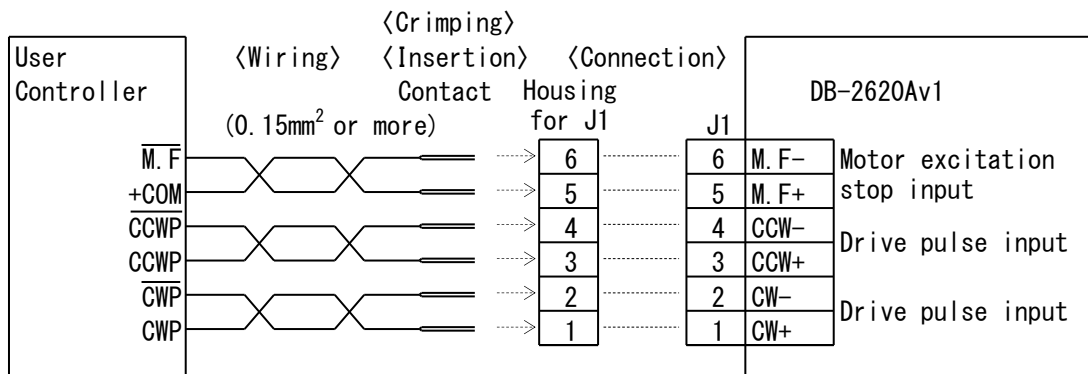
User Controller

〈Wiring〉
(0.15mm$^2$ or more)

〈Crimping〉
〈Insertion〉
Contact

〈Connection〉
Housing for J1

DB-2620Av1

J1

$\overline{M.F}$
+COM
$\overline{CCWP}$
CCWP
$\overline{CWP}$
CWP

| Housing for J1 | J1 | Signal |
|---|---|---|
| 6 | 6 | M.F− |
| 5 | 5 | M.F+ |
| 4 | 4 | CCW− |
| 3 | 3 | CCW+ |
| 2 | 2 | CW− |
| 1 | 1 | CW+ |

Motor excitation stop input
Drive pulse input
Drive pulse input